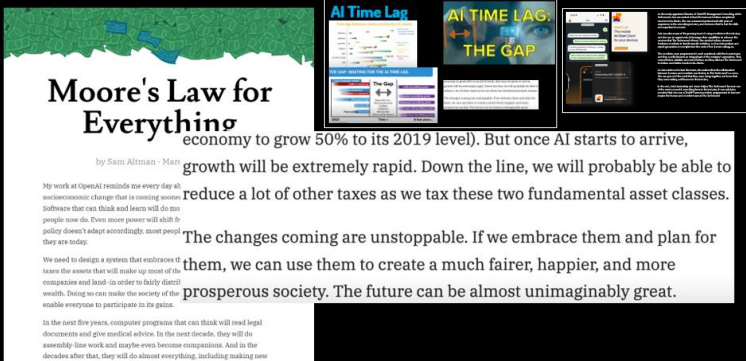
Moore's Law for Everything

by Sam Altman · Marc

My work at OpenAI reminds me every day ab socioeconomic change that is coming soone Software that can think and learn will do mo people now do. Even more power will shift fr policy doesn't adapt accordingly, most peopl they are today.

We need to design a system that embraces th taxes the assets that will make up most of the companies and land—in order to fairly distri wealth. Doing so can make the society of the enable everyone to participate in its gains.

In the next five years, computer programs that can think will read legal documents and give medical advice. In the next decade, they will do assembly-line work and maybe even become companions. And in the decades after that, they will do almost everything, including making new

AI Time Lag

AI TIME LAG: THE GAP

THE GAP: NAVIGATING THE AI TIME LAG

economy to grow 50% to its 2019 level). But once AI starts to arrive, growth will be extremely rapid. Down the line, we will probably be able to reduce a lot of other taxes as we tax these two fundamental asset classes.

The changes coming are unstoppable. If we embrace them and plan for them, we can use them to create a much fairer, happier, and more prosperous society. The future can be almost unimaginably great.